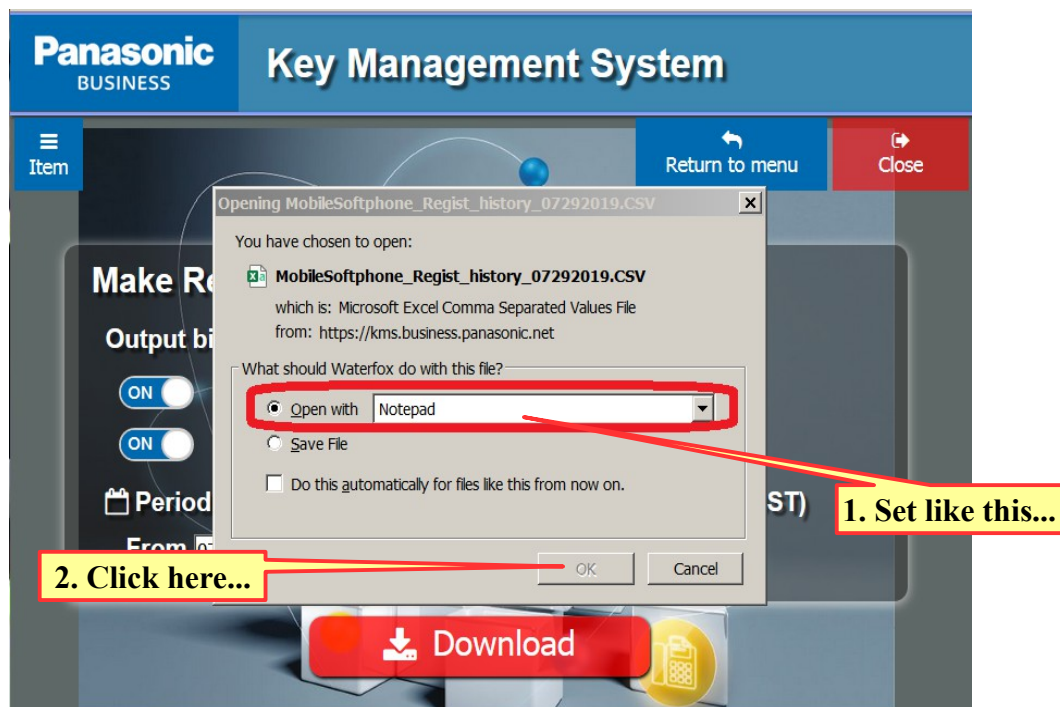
Panasonic
BUSINESS

Key Management System

Item

Return to menu

Close

Make Re

Output bi

ON

ON

Period

From 07

ST)

Opening MobileSoftphone_Regist_history_07292019.CSV

You have chosen to open:

MobileSoftphone_Regist_history_07292019.CSV

which is: Microsoft Excel Comma Separated Values File

from: https://kms.business.panasonic.net

What should Waterfox do with this file?

Open with Notepad

Save File

Do this automatically for files like this from now on.

OK

Cancel

1. Set like this...

2. Click here...

Download